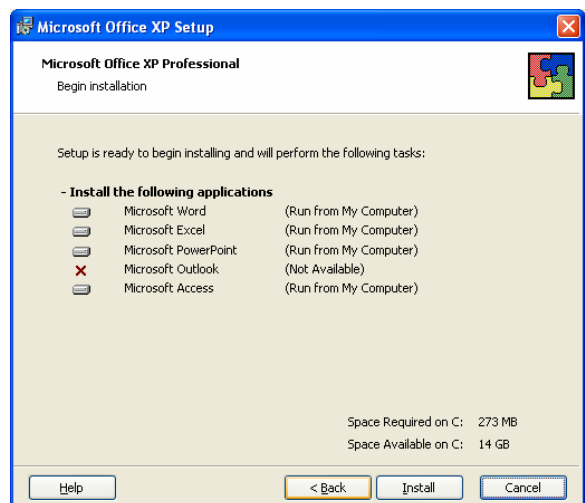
Microsoft Office XP Setup

Microsoft Office XP Professional
Begin installation

Setup is ready to begin installing and will perform the following tasks:

- Install the following applications

| | | |
|---|---|---|
| | Microsoft Word | (Run from My Computer) |
| | Microsoft Excel | (Run from My Computer) |
| | Microsoft PowerPoint | (Run from My Computer) |
| × | Microsoft Outlook | (Not Available) |
| | Microsoft Access | (Run from My Computer) |

Space Required on C: 273 MB
Space Available on C: 14 GB

Help
< Back
Install
Cancel